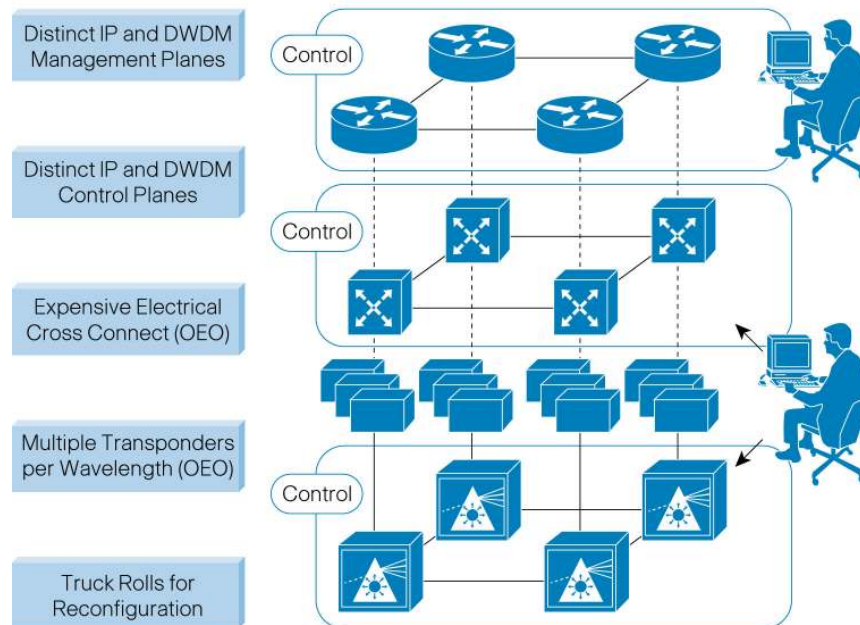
Distinct IP and DWDM Management Planes

Distinct IP and DWDM Control Planes

Expensive Electrical Cross Connect (OEO)

Multiple Transponders per Wavelength (OEO)

Truck Rolls for Reconfiguration

Control

Control

Control